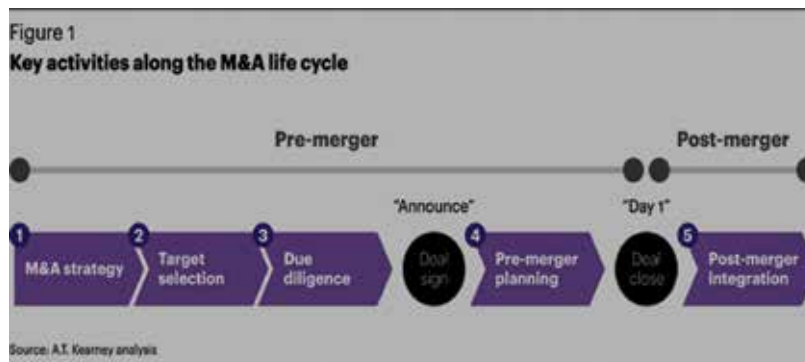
Figure 1
Key activities along the M&A life cycle

Pre-merger

Post-merger

"Announce"

"Day 1"

1 M&A strategy

2 Target selection

3 Due diligence

Deal sign

4 Pre-merger planning

Deal close

5 Post-merger integration

Source: A.T. Kearney analysis